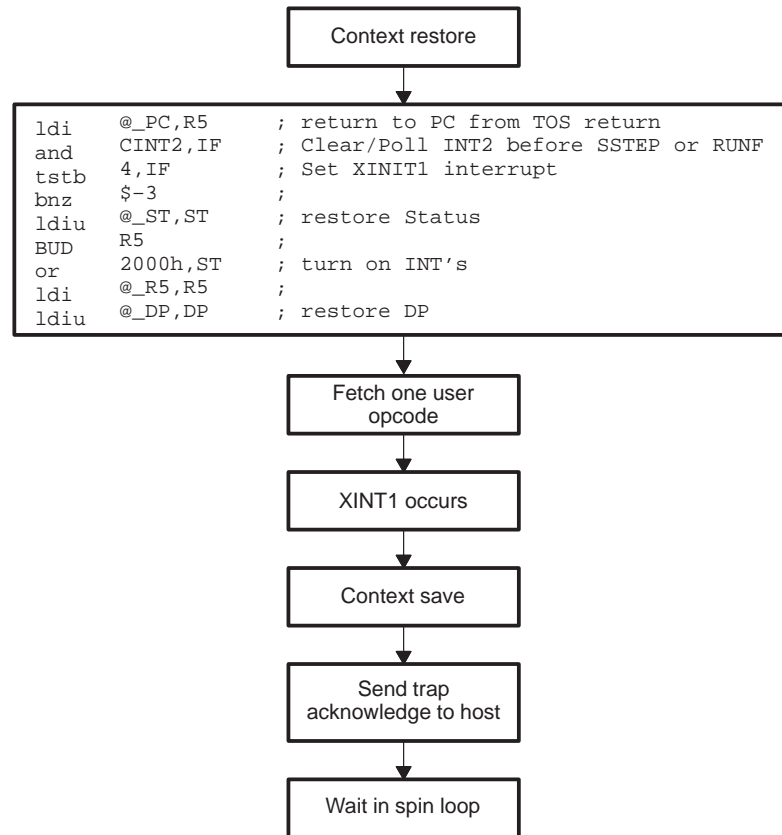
Context restore

ldi @_PC,R5 ; return to PC from TOS return
and CINT2,IF ; Clear/Poll INT2 before SSTEP or RUNF
tstb 4,IF ; Set XINIT1 interrupt
bnz $-3 ;
ldiu @_ST,ST ; restore Status
BUD R5 ;
or 2000h,ST ; turn on INT's
ldi @_R5,R5 ;
ldiu @_DP,DP ; restore DP

Fetch one user opcode

XINT1 occurs

Context save

Send trap acknowledge to host

Wait in spin loop